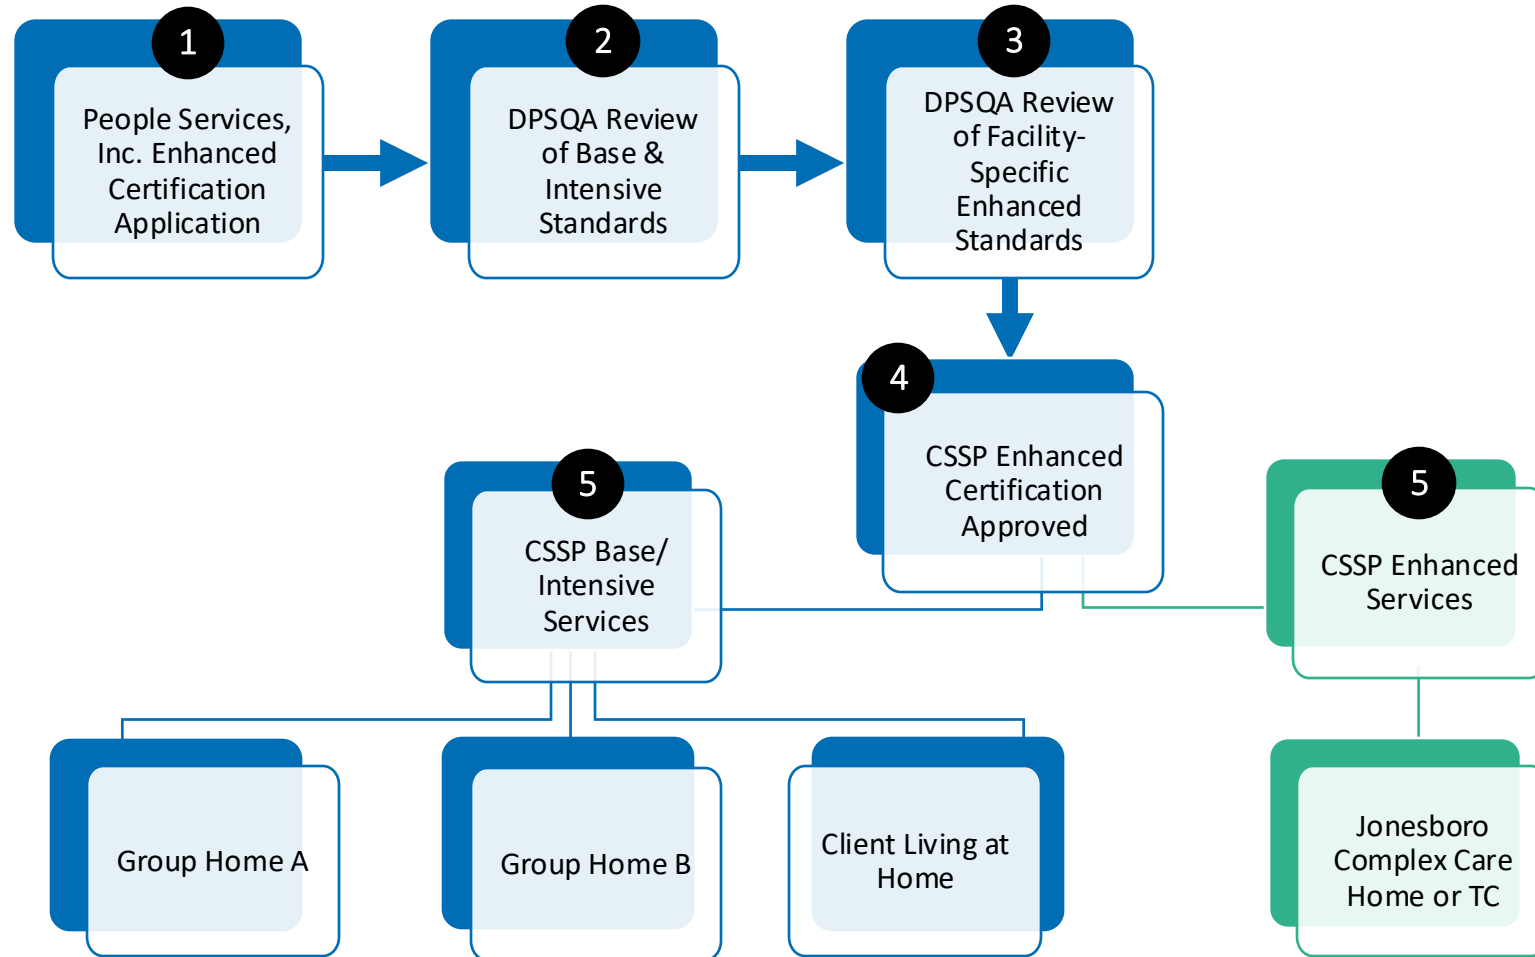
1
People Services, Inc. Enhanced Certification Application

2
DPSQA Review of Base & Intensive Standards

3
DPSQA Review of Facility-Specific Enhanced Standards

4
CSSP Enhanced Certification Approved

5
CSSP Base/ Intensive Services

5
CSSP Enhanced Services

Group Home A

Group Home B

Client Living at Home

Jonesboro Complex Care Home or TC